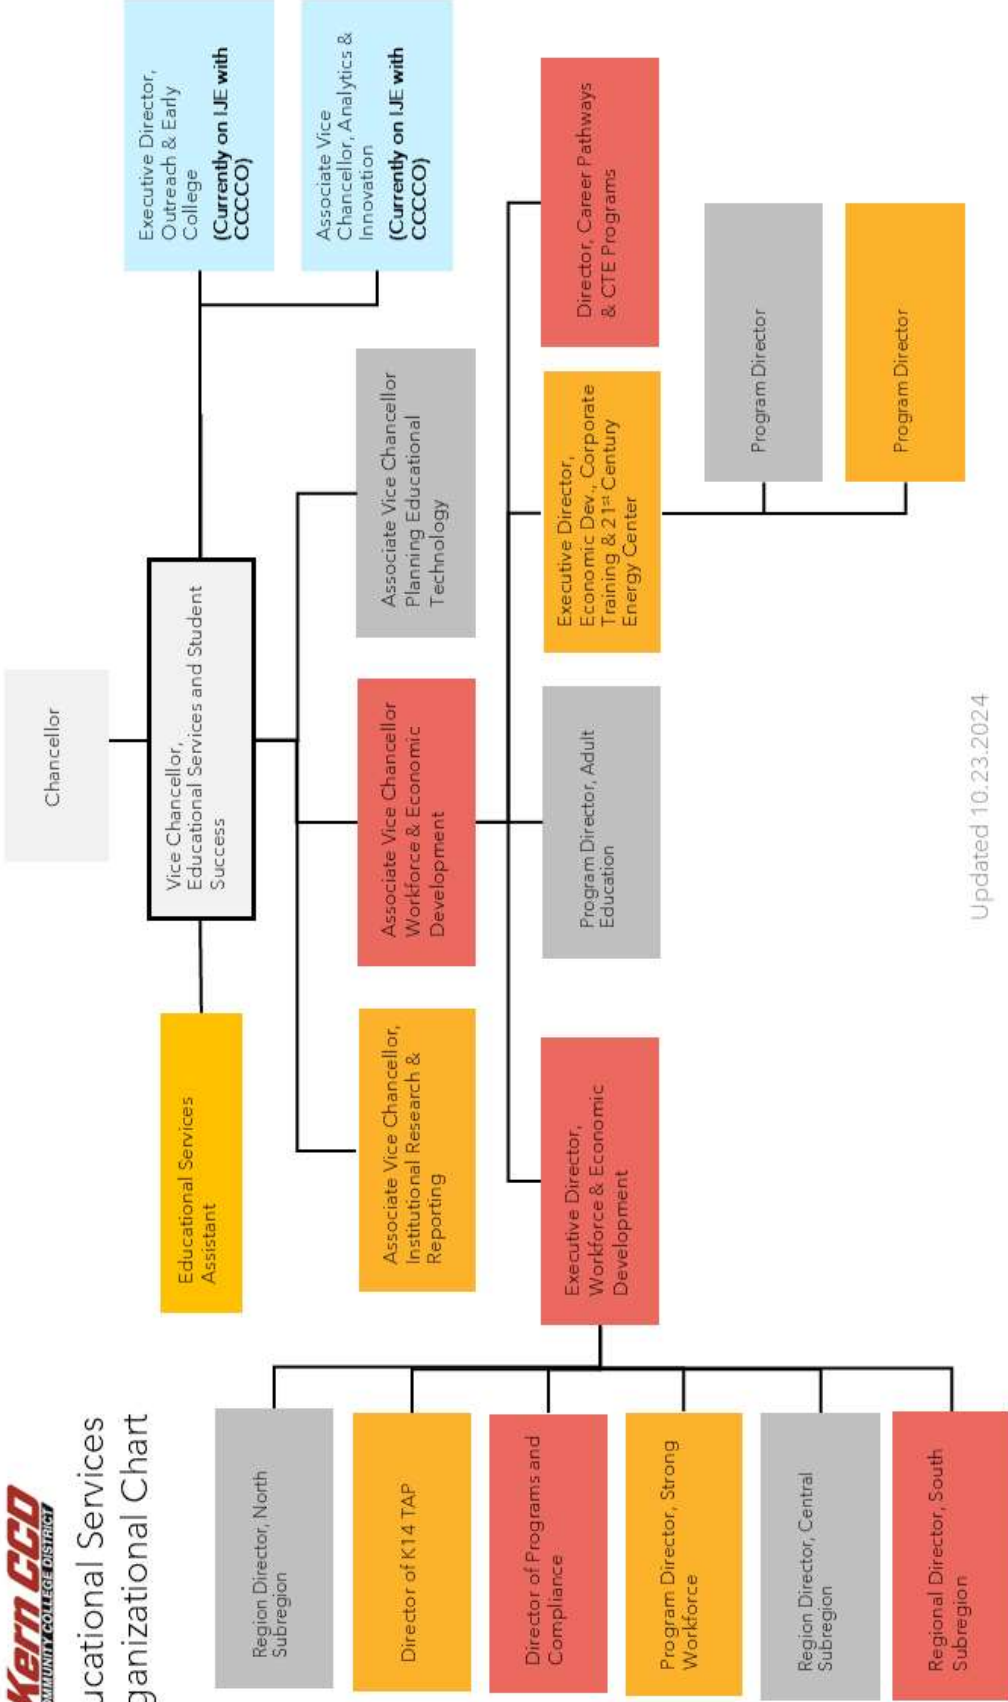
Kern CCD
COMMUNITY COLLEGE DISTRICT

ucational Services
ganizational Chart

Chancellor

Vice Chancellor, Educational Services and Student Success

Educational Services Assistant

Executive Director, Outreach & Early College (Currently on IJE with CCCCO)

Associate Vice Chancellor, Analytics & Innovation (Currently on IJE with CCCCO)

Associate Vice Chancellor, Institutional Research & Reporting

Associate Vice Chancellor Workforce & Economic Development

Associate Vice Chancellor Planning Educational Technology

Executive Director, Workforce & Economic Development

Program Director, Adult Education

Executive Director, Economic Dev., Corporate Training & 21$^{st}$ Century Energy Center

Director, Career Pathways & CTE Programs

Program Director

Program Director

Region Director, North Subregion

Director of K14 TAP

Director of Programs and Compliance

Program Director, Strong Workforce

Region Director, Central Subregion

Regional Director, South Subregion

Updated 10.23.2024